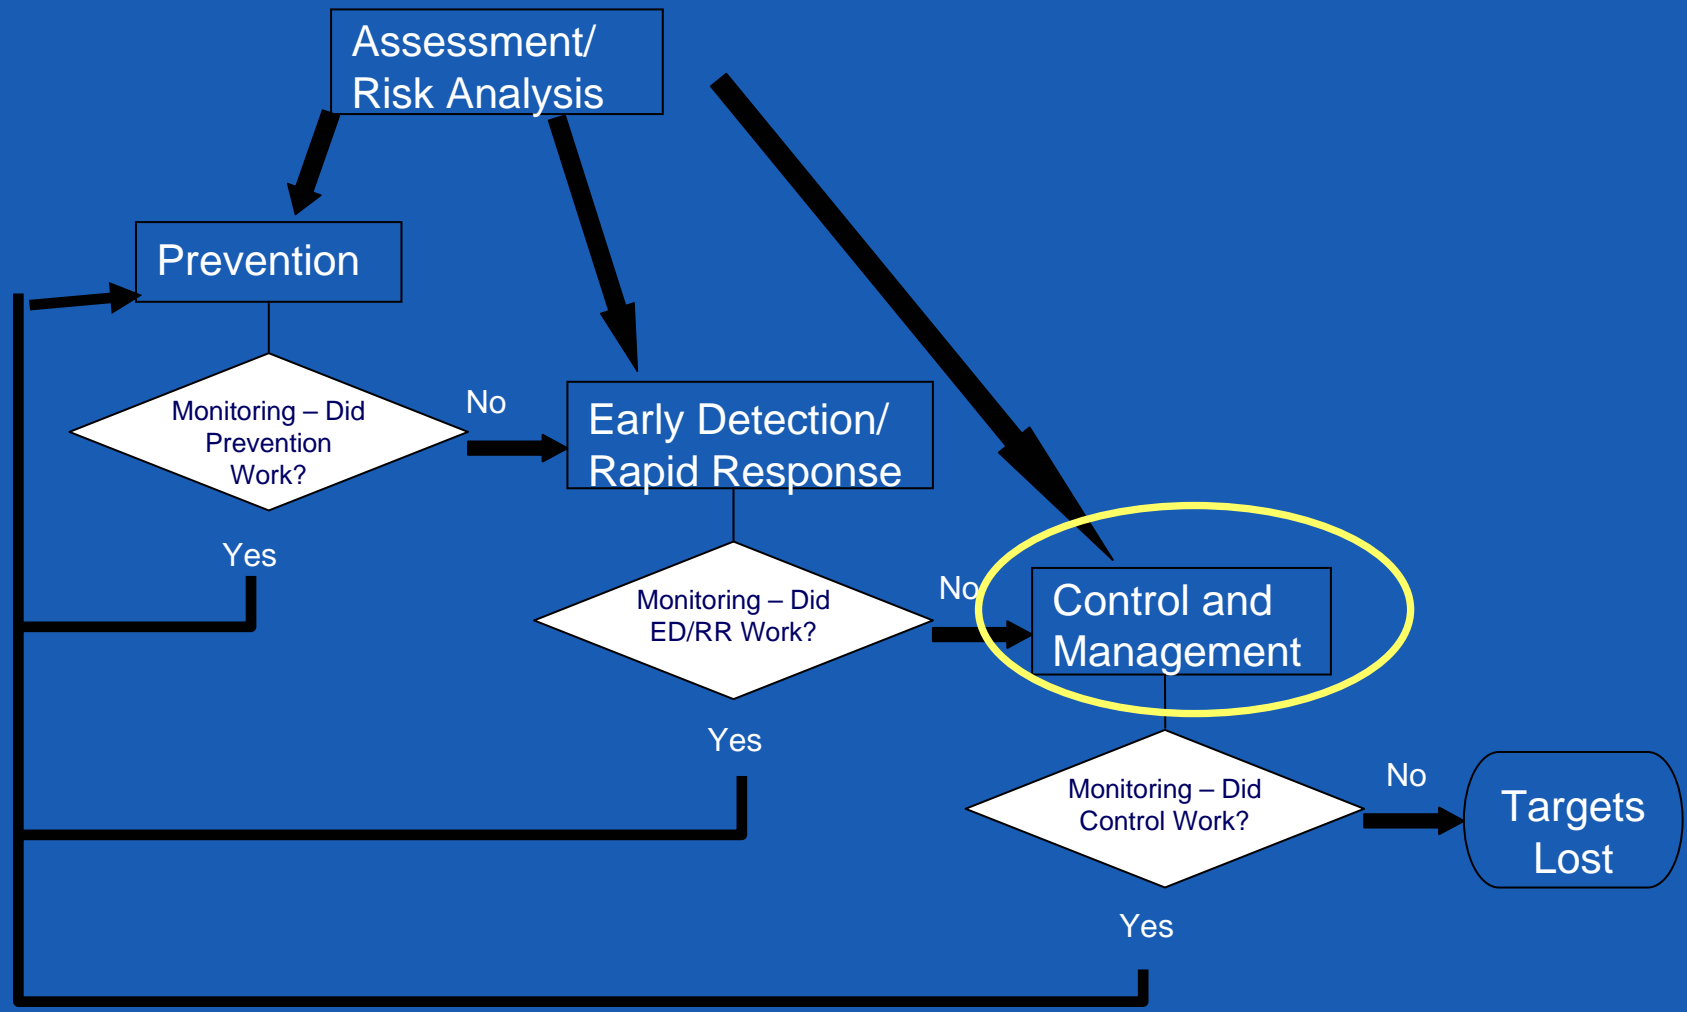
Assessment/
Risk Analysis

Prevention

Monitoring – Did Prevention Work?

No

Yes

Early Detection/
Rapid Response

Monitoring – Did ED/RR Work?

No

Yes

Control and Management

Monitoring – Did Control Work?

No

Yes

Targets Lost